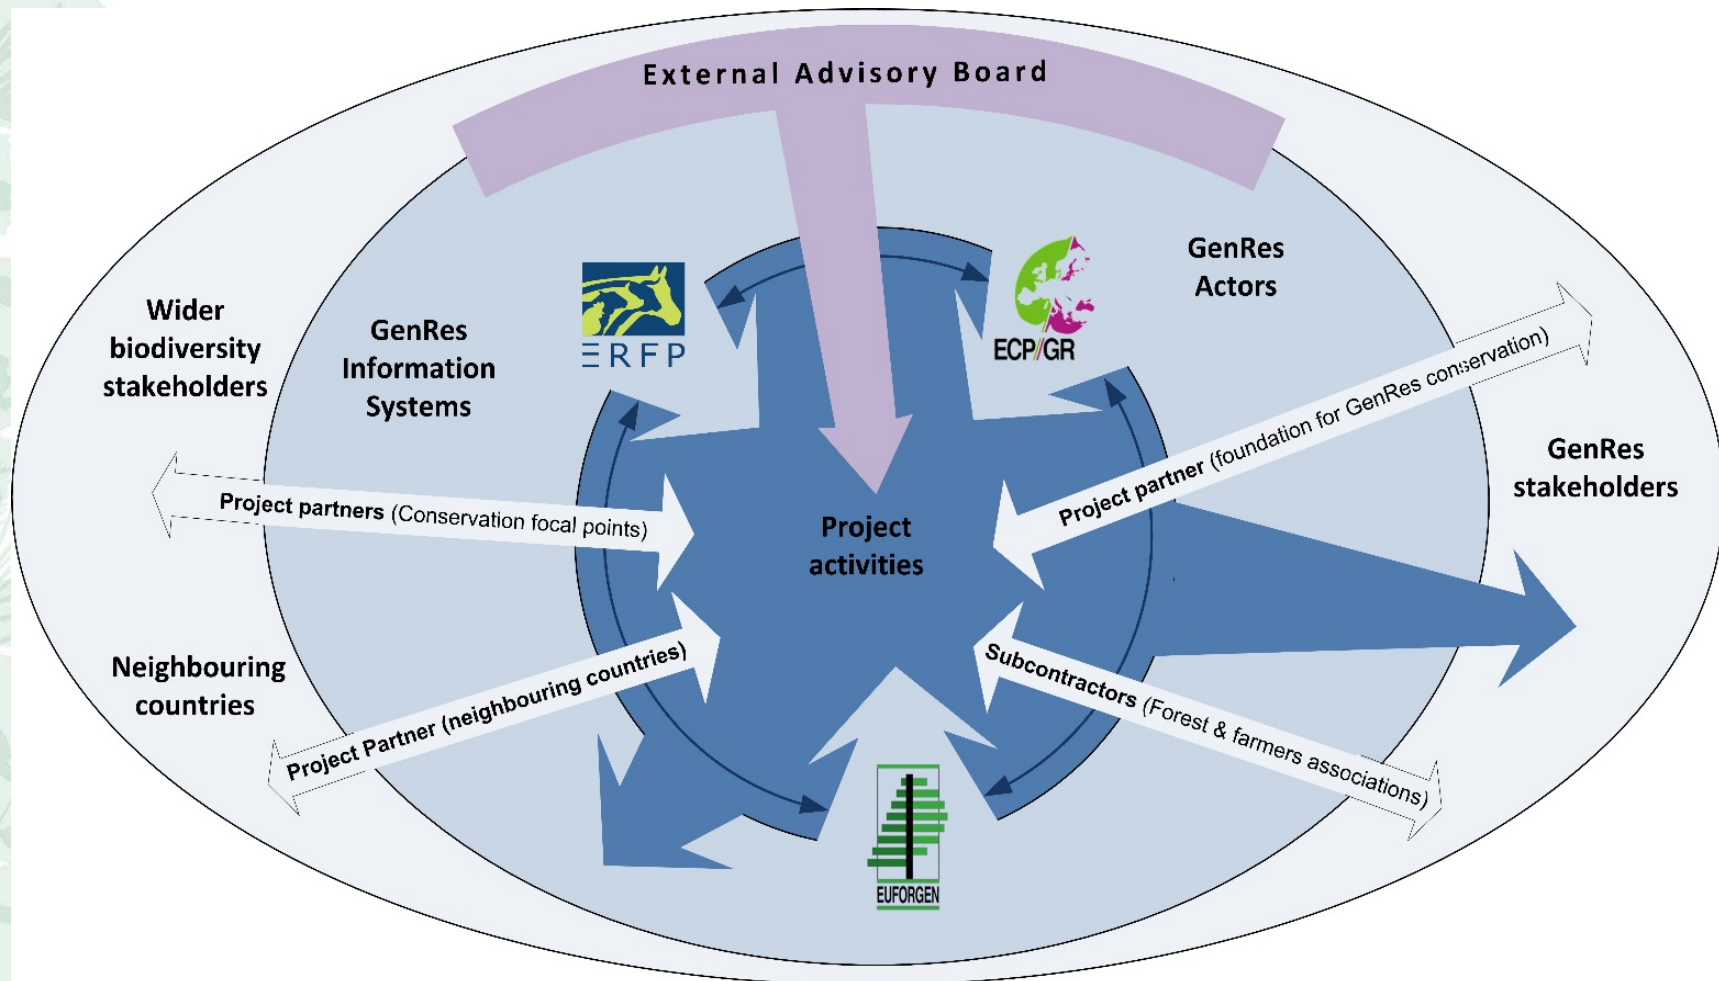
External Advisory Board

Wider biodiversity stakeholders

GenRes Information Systems

ERFP

ECP/GR

GenRes Actors

Project partners (Conservation focal points)

Project activities

Project partner (foundation for GenRes conservation)

GenRes stakeholders

Neighbouring countries

Project Partner (neighbouring countries)

Subcontractors (Forest & farmers associations)

EUFORGEN